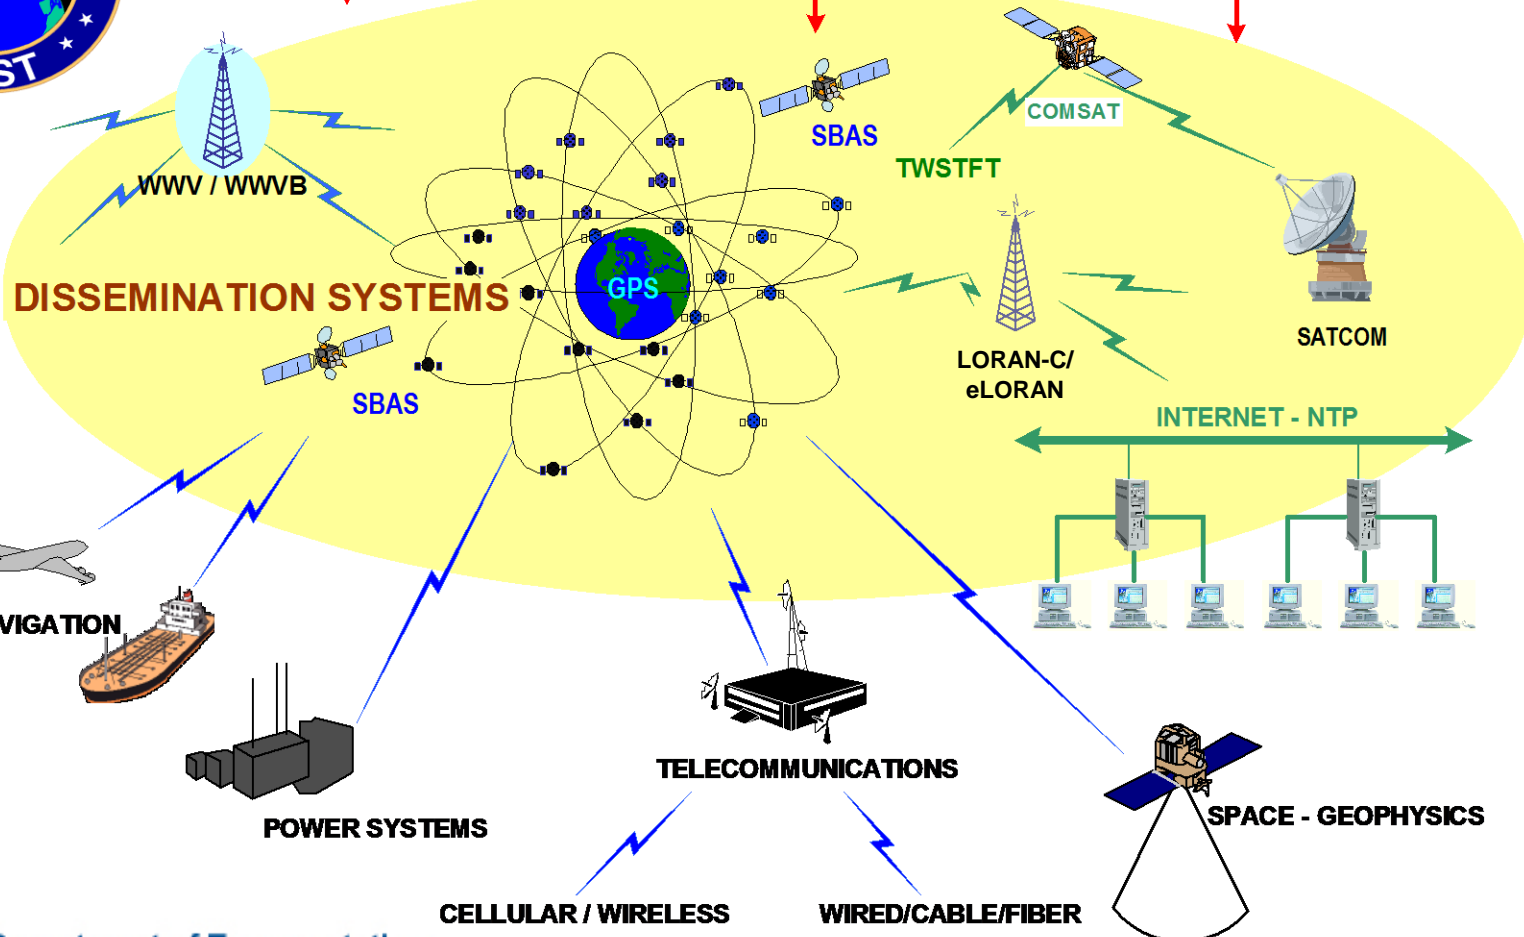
ST

WWV / WWVB

SBAS

COMSAT

TWSTFT

DISSEMINATION SYSTEMS

GPS

SATCOM

LORAN-C/ eLORAN

SBAS

INTERNET - NTP

VIGATION

POWER SYSTEMS

TELECOMMUNICATIONS

SPACE - GEOPHYSICS

CELLULAR / WIRELESS

WIRED/CABLE/FIBER